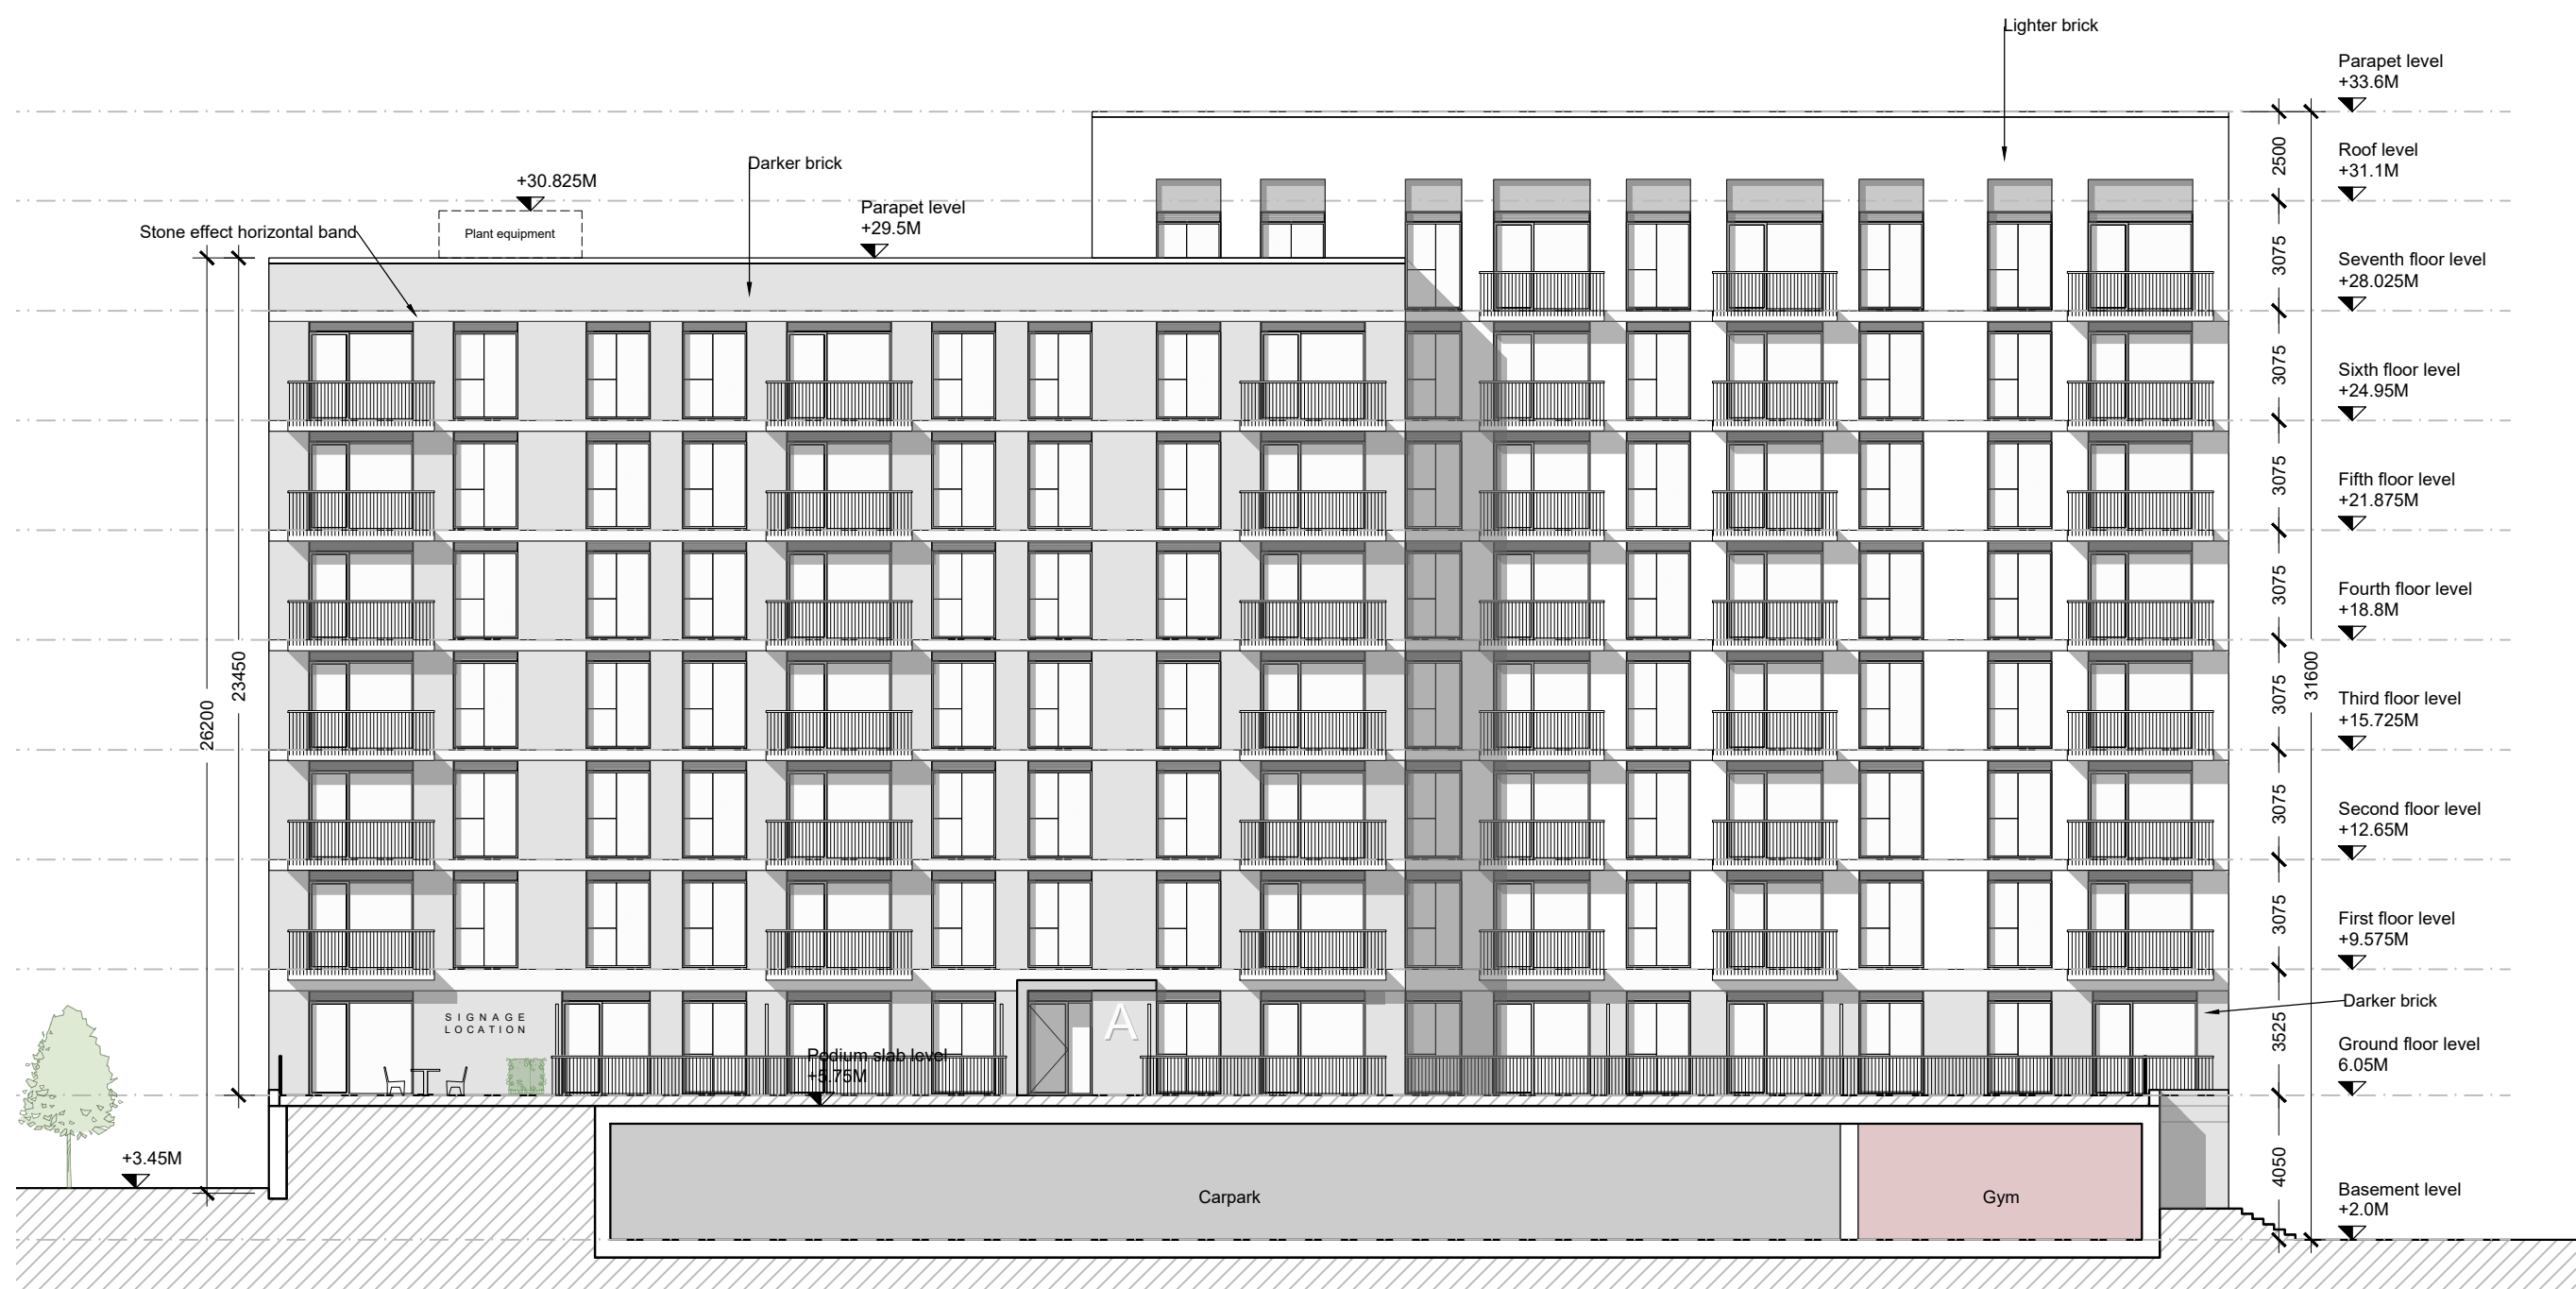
Lighter brick

Parapet level
+33.6M

Roof level
+31.1M

Seventh floor level
+28.025M

Sixth floor level
+24.95M

Fifth floor level
+21.875M

Fourth floor level
+18.8M

Third floor level
+15.725M

Second floor level
+12.65M

First floor level
+9.575M

Darker brick

Ground floor level
6.05M

Basement level
+2.0M

2500
3075
3075
3075
3075
3075
3075
3075
3525
4050
31600

Darker brick

+30.825M

Plant equipment

Parapet level
+29.5M

Stone effect horizontal band

26200
23450

SIGNAGE LOCATION

A

Podium slab level
+5.75M

+3.45M

Carpark

Gym